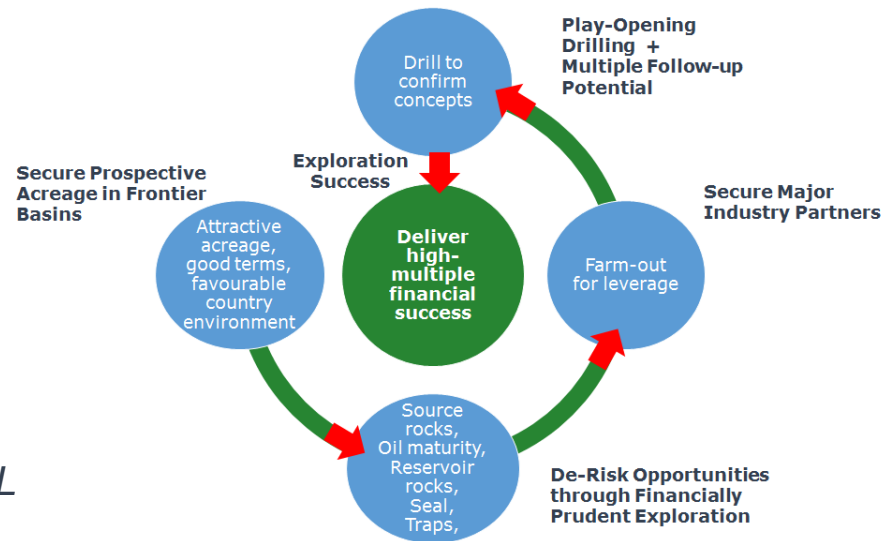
Play-Opening Drilling + Multiple Follow-up Potential

Drill to confirm concepts

Exploration Success

Secure Prospective Acreage in Frontier Basins

Attractive acreage, good terms, favourable country environment

Deliver high-multiple financial success

Secure Major Industry Partners

Farm-out for leverage

Source rocks, Oil maturity, Reservoir rocks, Seal, Traps,

De-Risk Opportunities through Financially Prudent Exploration

L